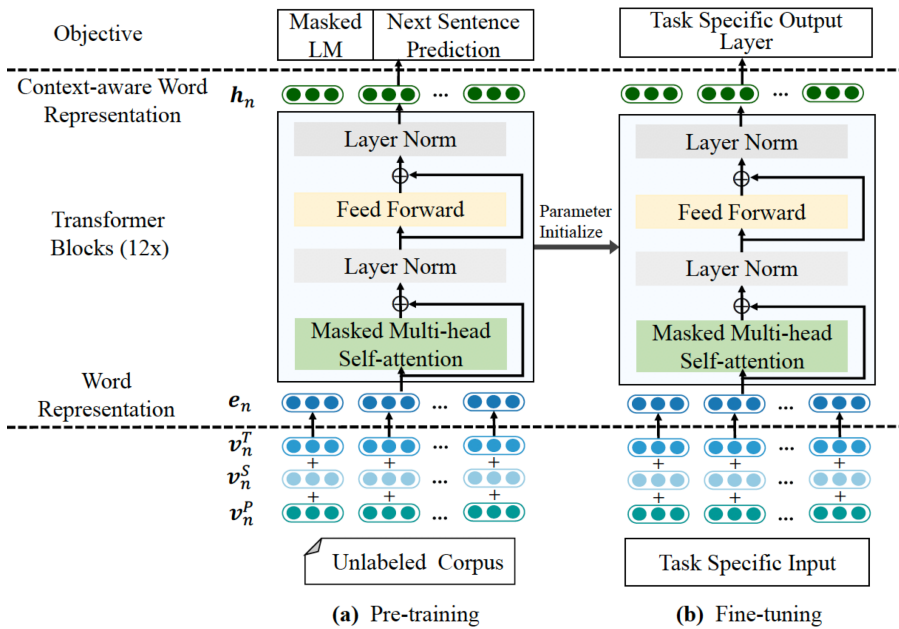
Objective

Masked LM | Next Sentence Prediction

Task Specific Output Layer

Context-aware Word Representation

$\boldsymbol{h_n}$

...

...

Transformer Blocks (12x)

Layer Norm

$\oplus$

Feed Forward

Layer Norm

$\oplus$

Masked Multi-head Self-attention

Parameter Initialize

Layer Norm

$\oplus$

Feed Forward

Layer Norm

$\oplus$

Masked Multi-head Self-attention

Word Representation

$\boldsymbol{e_n}$

...

...

$\boldsymbol{v_n^T}$

+

$\boldsymbol{v_n^S}$

+

$\boldsymbol{v_n^P}$

...

...

Unlabeled Corpus

Task Specific Input

**(a)** Pre-training

**(b)** Fine-tuning